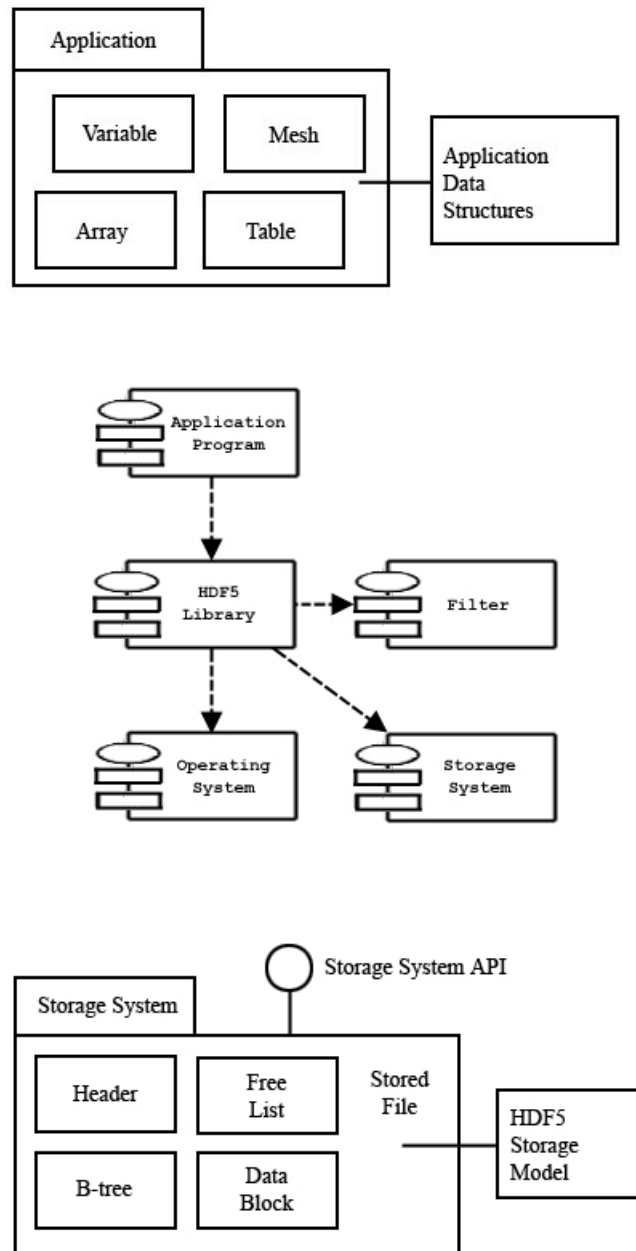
Application

Variable

Mesh

Array

Table

Application Data Structures

Application Program

HDF5 Library

Filter

Operating System

Storage System

Storage System API

Storage System

Header

Free List

Stored File

B-tree

Data Block

HDF5 Storage Model